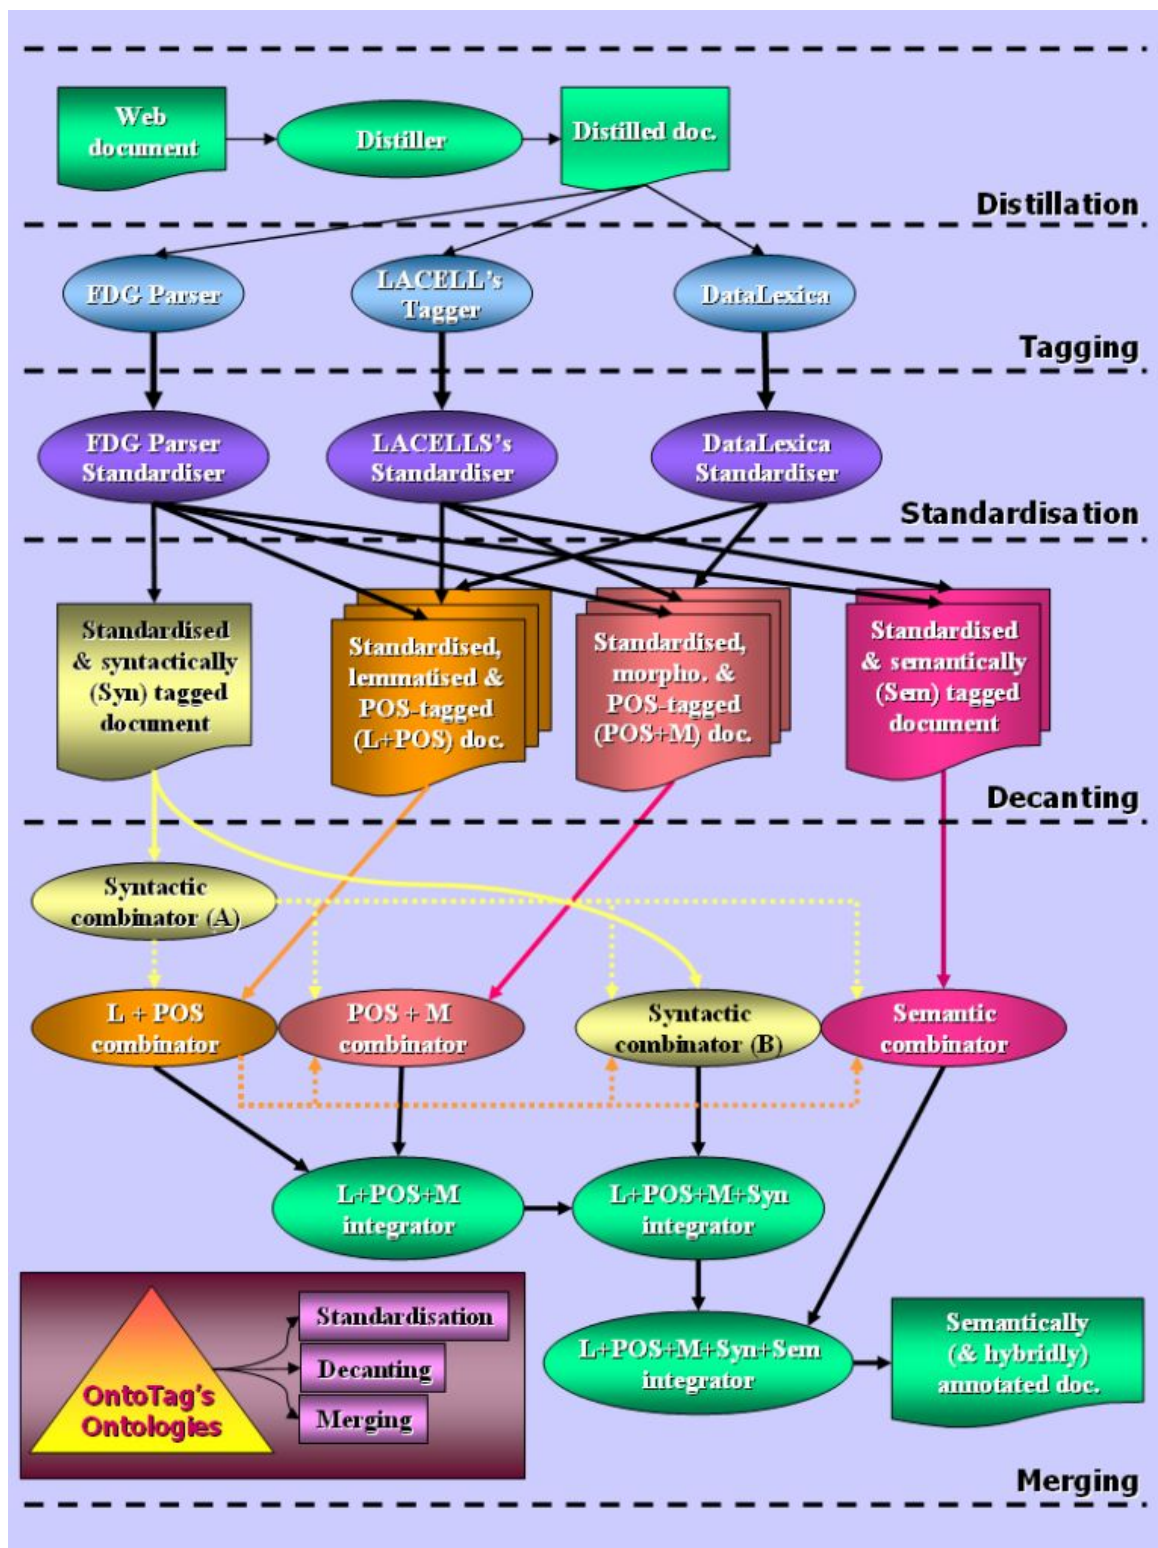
Web document

Distiller

Distilled doc.

Distillation

FDG Parser

LACELL's Tagger

DataLexica

Tagging

FDG Parser Standardiser

LACELLS's Standardiser

DataLexica Standardiser

Standardisation

Standardised & syntactically (Syn) tagged document

Standardised, lemmatised & POS-tagged (L+POS) doc.

Standardised, morpho. & POS-tagged (POS+M) doc.

Standardised & semantically (Sem) tagged document

Decanting

Syntactic combinator (A)

L + POS combinator

POS + M combinator

Syntactic combinator (B)

Semantic combinator

L+POS+M integrator

L+POS+M+Syn integrator

OntoTag's Ontologies

Standardisation

Decanting

Merging

L+POS+M+Syn+Sem integrator

Semantically (& hybridly) annotated doc.

Merging